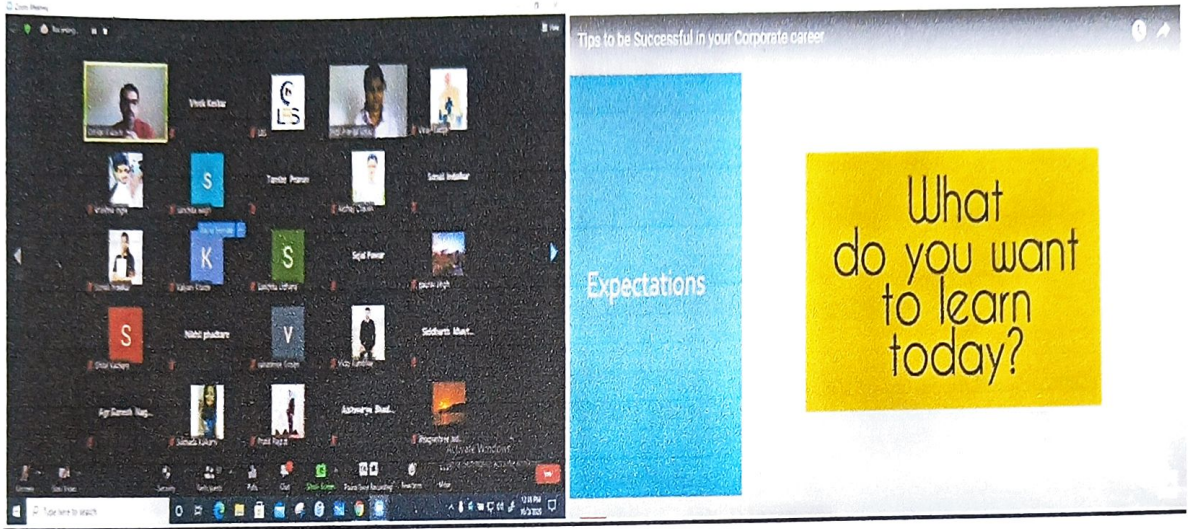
Zoom Meeting

Recording...

Vivek Keskar

S

Tambe Pranav

Sonali Indalkar

K

S

Sejal Pawar

S

Nikhil phadtare

V

Siddhartk Aher...

Agr Ramesh Nag...

Aishwarya Bhad...

Activate Windows

Type here to search

Tips to be Successful in your Corporate career

Expectations

What do you want to learn today?